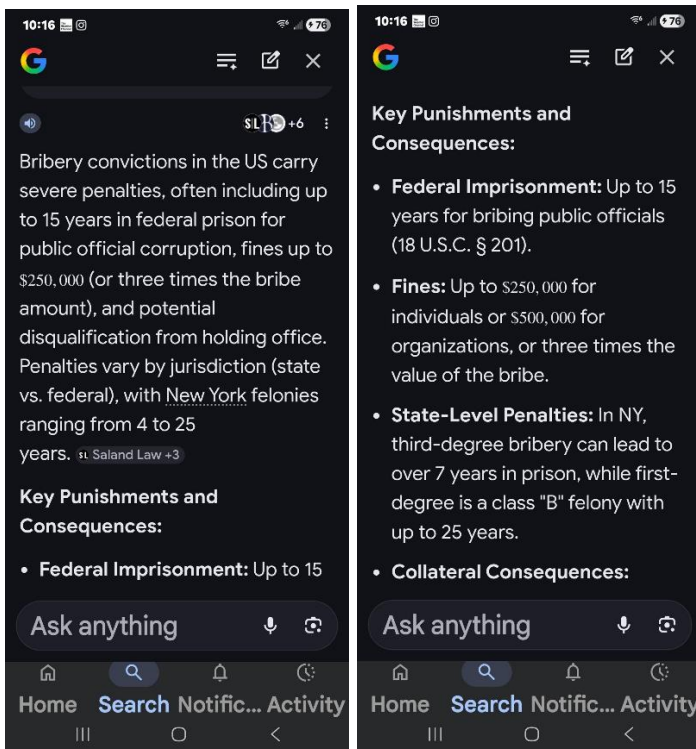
10:16 76

SL +6

Bribery convictions in the US carry severe penalties, often including up to 15 years in federal prison for public official corruption, fines up to $250,000 (or three times the bribe amount), and potential disqualification from holding office. Penalties vary by jurisdiction (state vs. federal), with New York felonies ranging from 4 to 25 years. SL Saland Law +3

Key Punishments and Consequences:

• Federal Imprisonment: Up to 15

Ask anything

Home Search Notific... Activity

10:16 76

Key Punishments and Consequences:

• Federal Imprisonment: Up to 15 years for bribing public officials (18 U.S.C. § 201).

• Fines: Up to $250,000 for individuals or $500,000 for organizations, or three times the value of the bribe.

• State-Level Penalties: In NY, third-degree bribery can lead to over 7 years in prison, while first-degree is a class "B" felony with up to 25 years.

• Collateral Consequences:

Ask anything

Home Search Notific... Activity